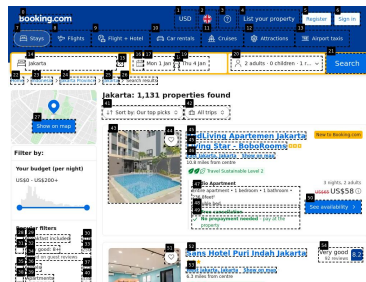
Booking.com
USD
List your property
Register
Sign in
Stays
Flights
Flight + Hotel
Car rentals
Cruises
Attractions
Airport taxis
Jakarta
Mon 1 Jan
Thu 4 Jan
2 adults · 0 children · 1 r...
Search
I'm looking for an entire home or apartment
I'm travelling for work
Home
Indonesia
Jakarta Province
Jakarta
Search results
Show on map
Jakarta: 1,131 properties found
Sort by: Our top picks
All trips
Filter by:
Your budget (per night)
US$0 - US$200+
Popular filters
Breakfast included
Hotels
Apartments
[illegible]
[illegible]
Apartments
dLiving Apartemen Jakarta
ring Star · BoboRooms
South Jakarta, Jakarta · Show on map
10.8 miles from centre
Travel Sustainable Level 2
New to Booking.com
Studio Apartment
1 apartment • 1 bedroom • 1 bathroom • 1 kitchen
2 beds (1 sofa bed, 1 double)
Free cancellation
No prepayment needed – pay at the property
3 nights, 2 adults
US$5 US$3
See availability
Hotel Puri Indah Jakarta
West Jakarta, Jakarta · Show on map
8.3 miles from centre
Very good
52 reviews
8.2